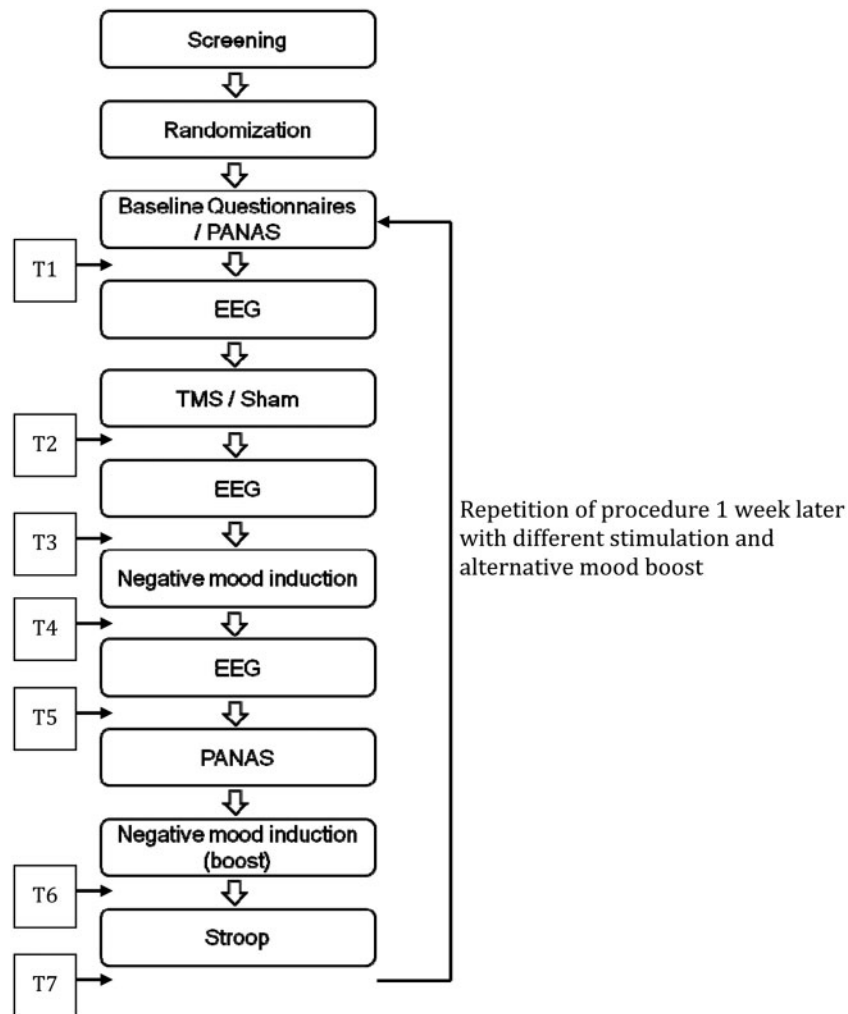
Screening

Randomization

Baseline Questionnaires / PANAS

T1

EEG

TMS / Sham

T2

EEG

T3

Negative mood induction

T4

EEG

T5

PANAS

Negative mood induction (boost)

T6

Stroop

T7

Repetition of procedure 1 week later with different stimulation and alternative mood boost